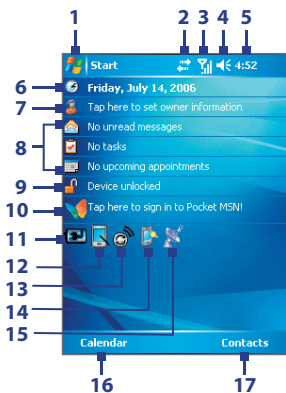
1
2
3
4
5
Start
4:52
6
Friday, July 14, 2006
7
Tap here to set owner information
8
No unread messages
No tasks
No upcoming appointments
9
Device unlocked
10
Tap here to sign in to Pocket MSN!
11
12
13
14
15
Calendar
Contacts
16
17